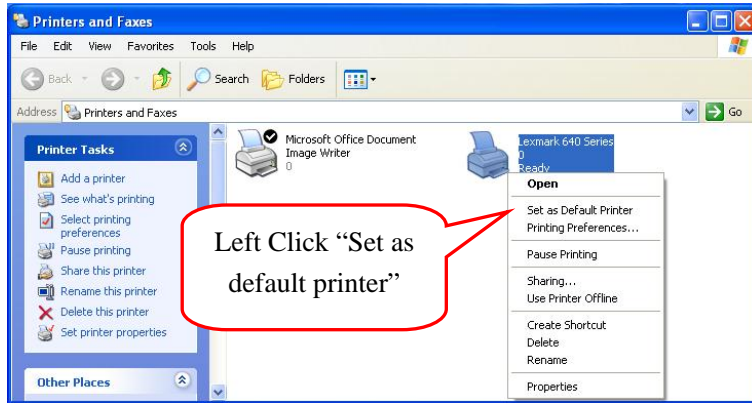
Printers and Faxes

File Edit View Favorites Tools Help

Back Search Folders

Address Printers and Faxes Go

Printer Tasks

Add a printer
See what's printing
Select printing preferences
Pause printing
Share this printer
Rename this printer
Delete this printer
Set printer properties

Other Places

Microsoft Office Document Image Writer
0

Lexmark 640 Series
0
Ready

Open
Set as Default Printer
Printing Preferences...
Pause Printing
Sharing...
Use Printer Offline
Create Shortcut
Delete
Rename
Properties

Left Click “Set as default printer”